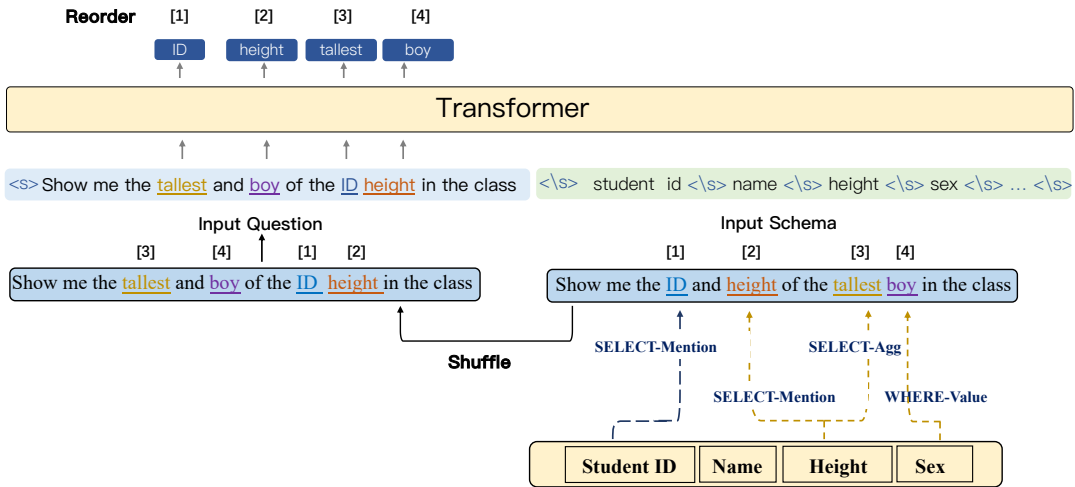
Reorder

[1] [2] [3] [4]

ID height tallest boy

Transformer

<s> Show me the tallest and boy of the ID height in the class

<\s> student id <\s> name <\s> height <\s> sex <\s> … <\s>

Input Question

Input Schema

[3] [4] [1] [2]

Show me the tallest and boy of the ID height in the class

[1] [2] [3] [4]

Show me the ID and height of the tallest boy in the class

Shuffle

SELECT-Mention

SELECT-Agg

SELECT-Mention

WHERE-Value

| Student ID | Name | Height | Sex |
|---|---|---|---|